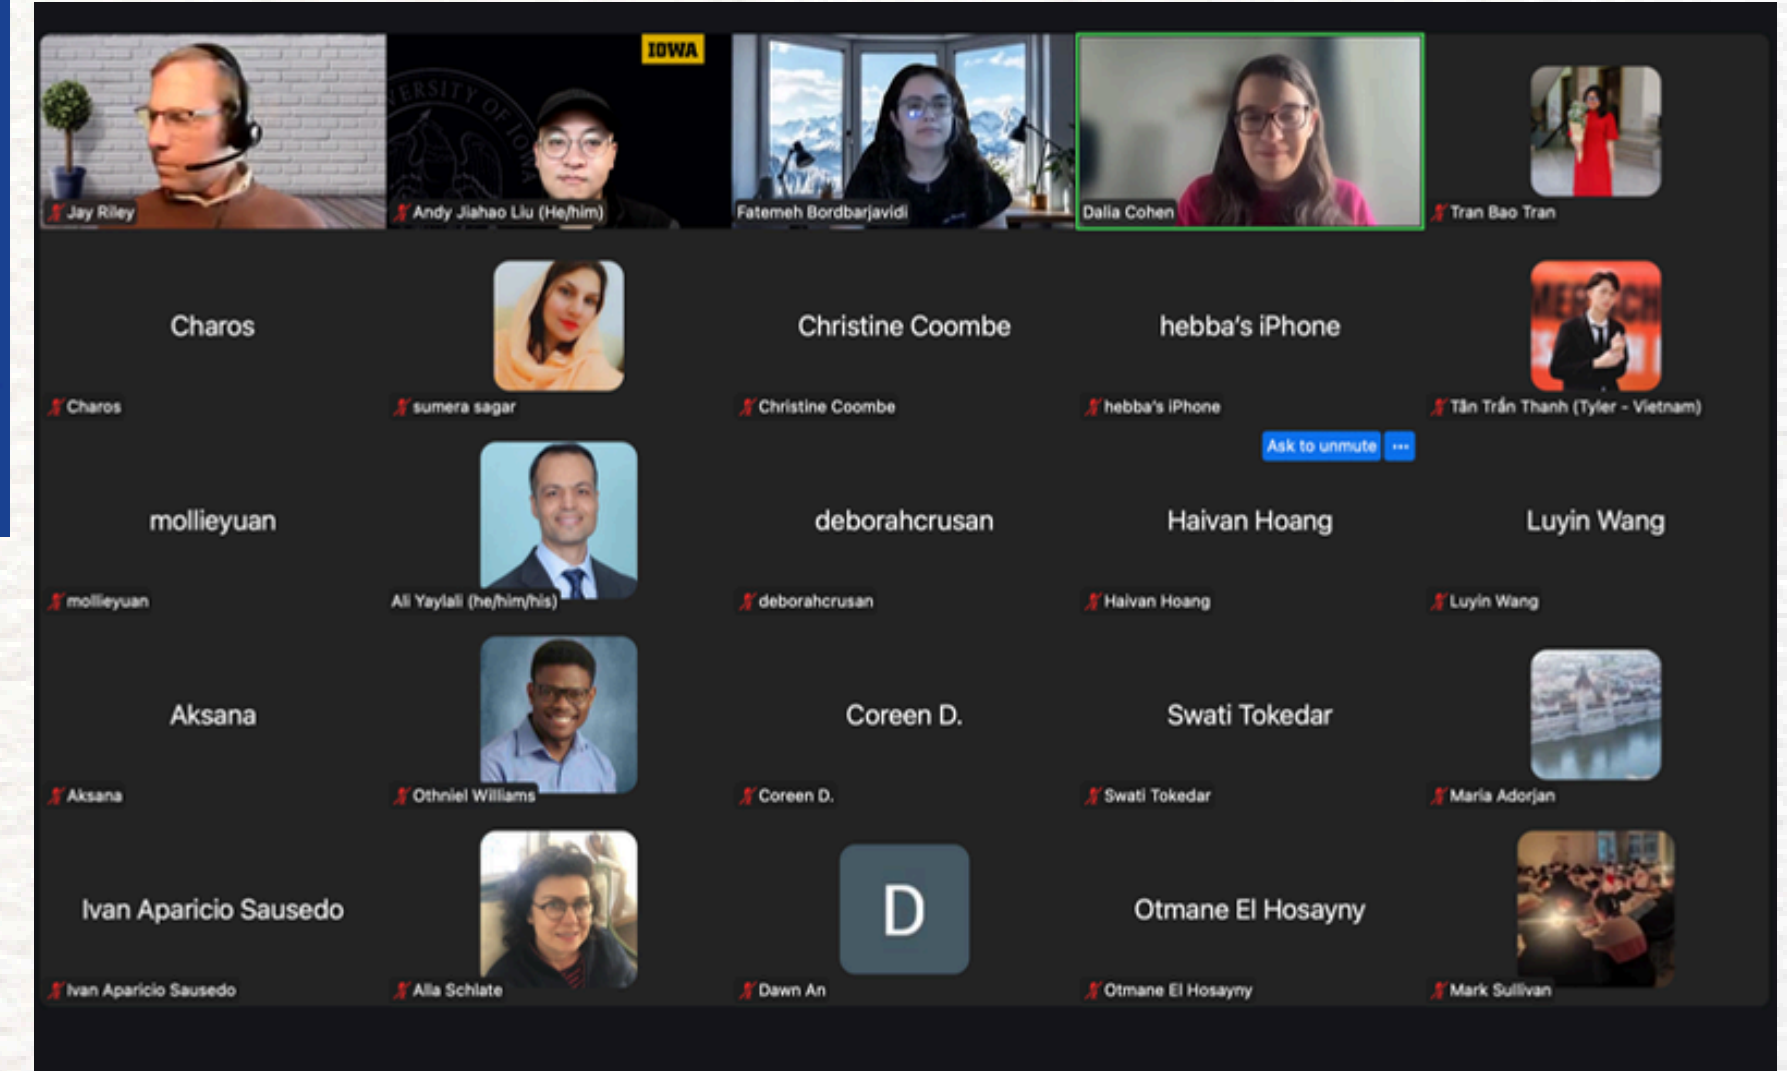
IOWA

ERSITY OF IOWA

Jay Riley

Andy Jiahao Liu (He/him)

Fatemeh Bordbarjavidi

Dalia Cohen

Tran Bao Tran

Charos

Charos

sumera sagar

Christine Coombe

Christine Coombe

hebba's iPhone

hebba's iPhone

Tần Trần Thanh (Tyler - Vietnam)

Ask to unmute

...

mollieyuan

mollieyuan

Ali Yaylali (he/him/his)

deborahcrusan

deborahcrusan

Haivan Hoang

Haivan Hoang

Luyin Wang

Luyin Wang

Aksana

Aksana

Othniel Williams

Coreen D.

Coreen D.

Swati Tokedar

Swati Tokedar

Maria Adorjan

Ivan Aparicio Sausedo

Ivan Aparicio Sausedo

Alla Schlate

D

Dawn An

Otmane El Hosayny

Otmane El Hosayny

Mark Sullivan